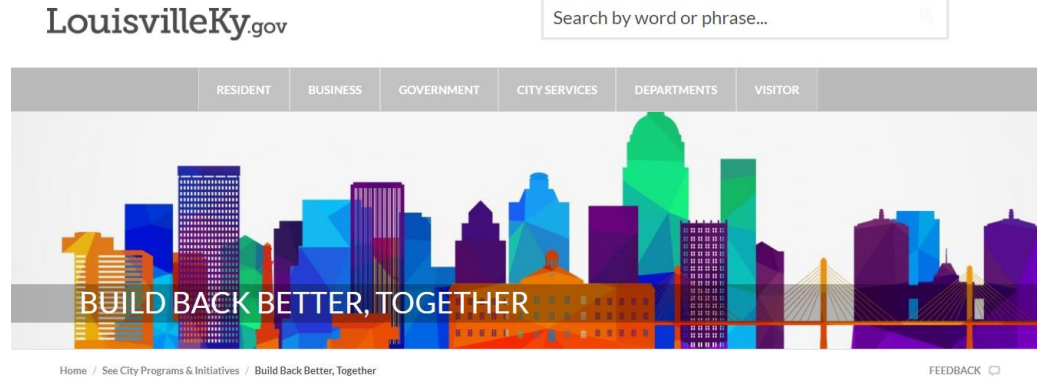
LouisvilleKy.gov

Search by word or phrase...

RESIDENT BUSINESS GOVERNMENT CITY SERVICES DEPARTMENTS VISITOR

BUILD BACK BETTER, TOGETHER

Home / See City Programs & Initiatives / Build Back Better, Together

FEEDBACK